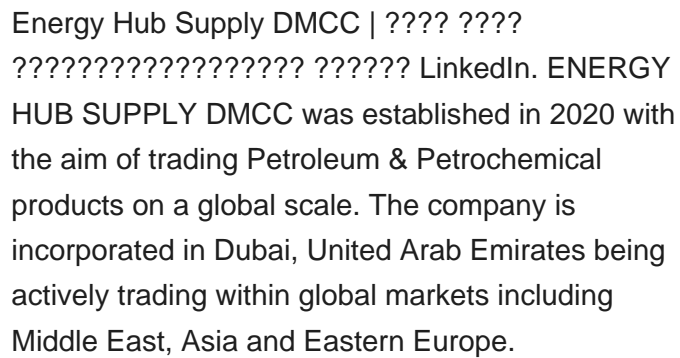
Energy Hub Supply DMCC | ???? ???? ?????????????????? ?????? LinkedIn. ENERGY HUB SUPPLY DMCC was established in 2020 with the aim of trading Petroleum & Petrochemical products on a global scale. The company is incorporated in Dubai, United Arab Emirates being actively trading within global markets including Middle East, Asia and Eastern Europe.